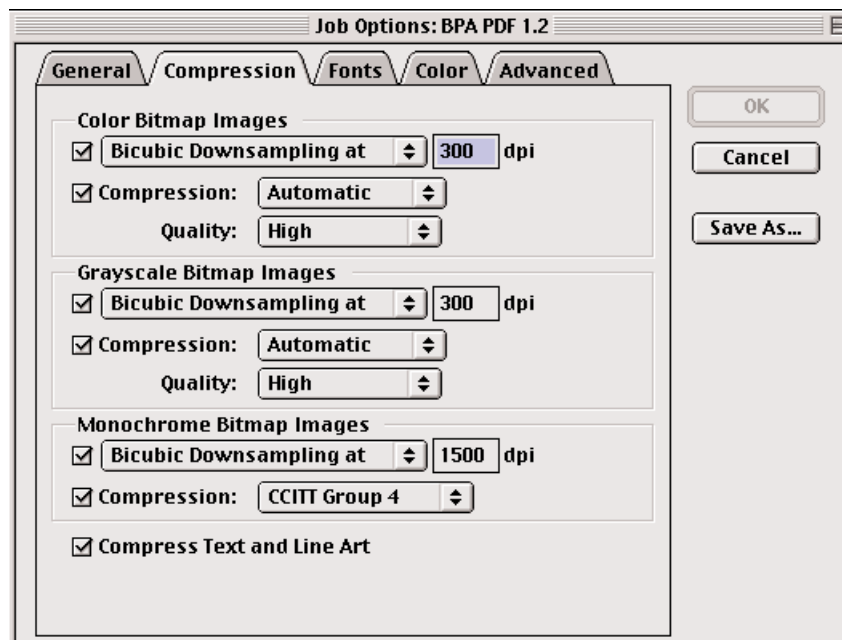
Job Options: BPA PDF 1.2

General Compression Fonts Color Advanced

OK

Cancel

Save As...

Color Bitmap Images

☑ Bicubic Downsampling at 300 dpi

☑ Compression: Automatic

Quality: High

Grayscale Bitmap Images

☑ Bicubic Downsampling at 300 dpi

☑ Compression: Automatic

Quality: High

Monochrome Bitmap Images

☑ Bicubic Downsampling at 1500 dpi

☑ Compression: CCITT Group 4

☑ Compress Text and Line Art